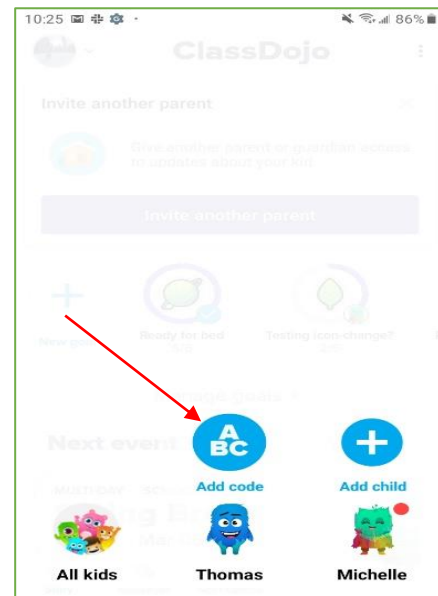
10:25

86%

ClassDojo

Invite another parent

Give another parent or guardian access to updates about your kid

Invite another parent

New goal

Ready for bed

Testing icon change?

Next event

A
BC

Add code

Add child

All kids

Thomas

Michelle